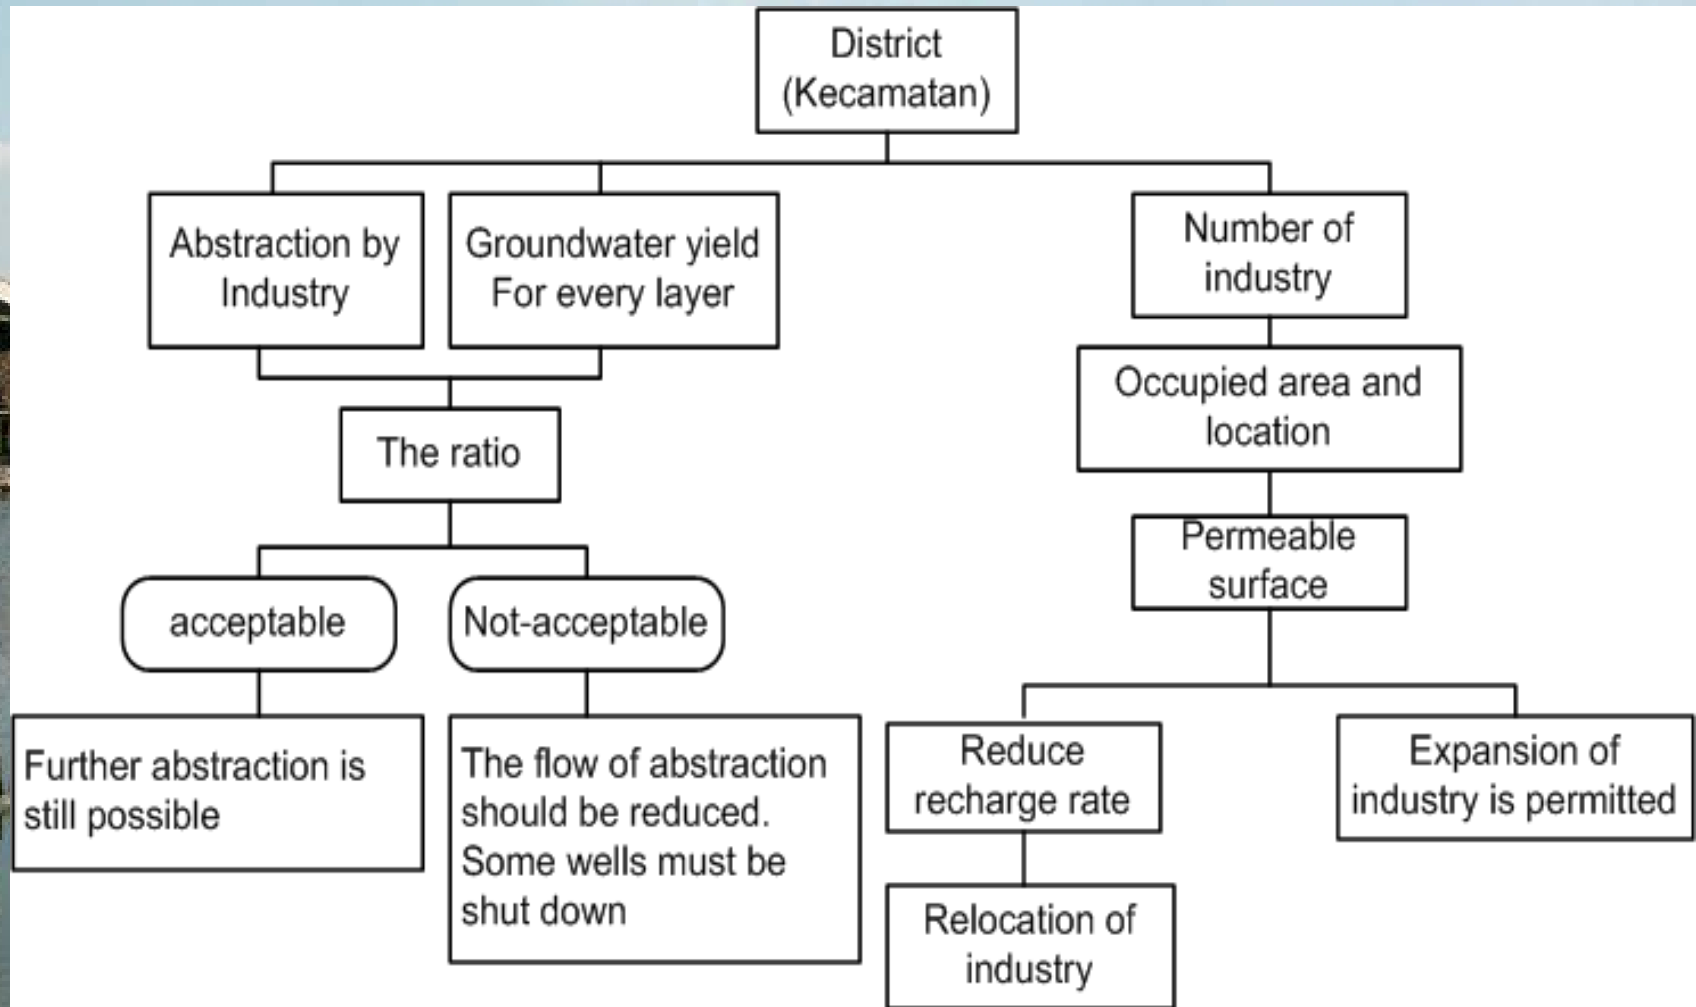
District (Kecamatan)

Abstraction by Industry

Groundwater yield For every layer

The ratio

acceptable

Not-acceptable

Further abstraction is still possible

The flow of abstraction should be reduced. Some wells must be shut down

Number of industry

Occupied area and location

Permeable surface

Reduce recharge rate

Relocation of industry

Expansion of industry is permitted